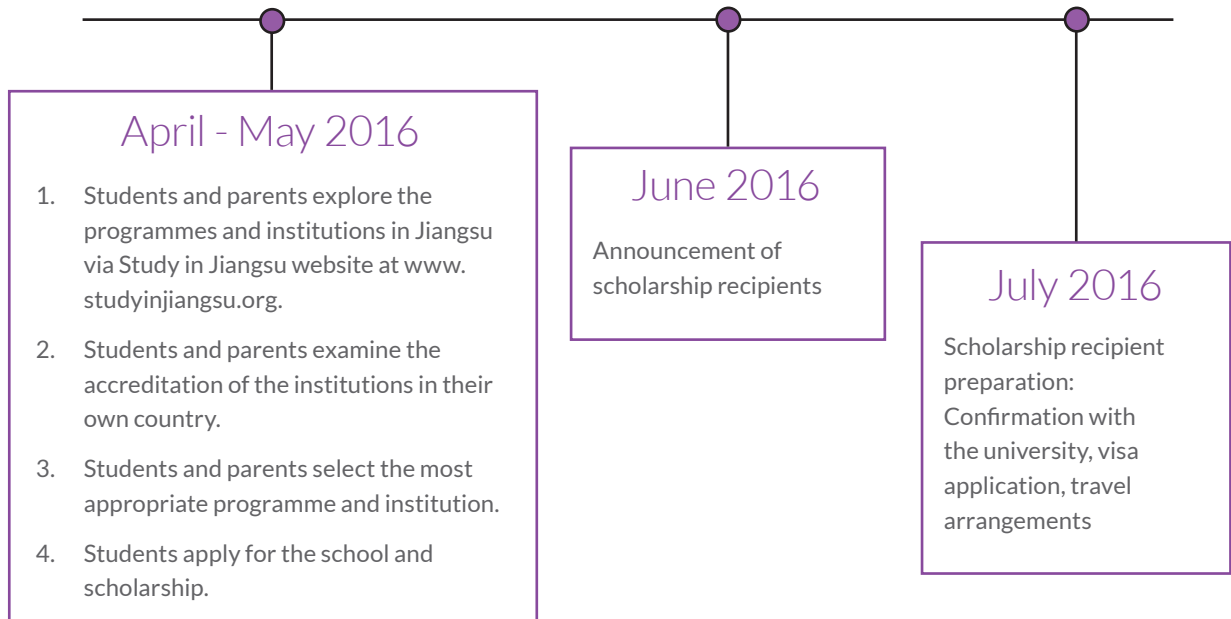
April - May 2016

1. Students and parents explore the programmes and institutions in Jiangsu via Study in Jiangsu website at www.studyinjiangsu.org.

2. Students and parents examine the accreditation of the institutions in their own country.

3. Students and parents select the most appropriate programme and institution.

4. Students apply for the school and scholarship.

June 2016

Announcement of scholarship recipients

July 2016

Scholarship recipient preparation: Confirmation with the university, visa application, travel arrangements